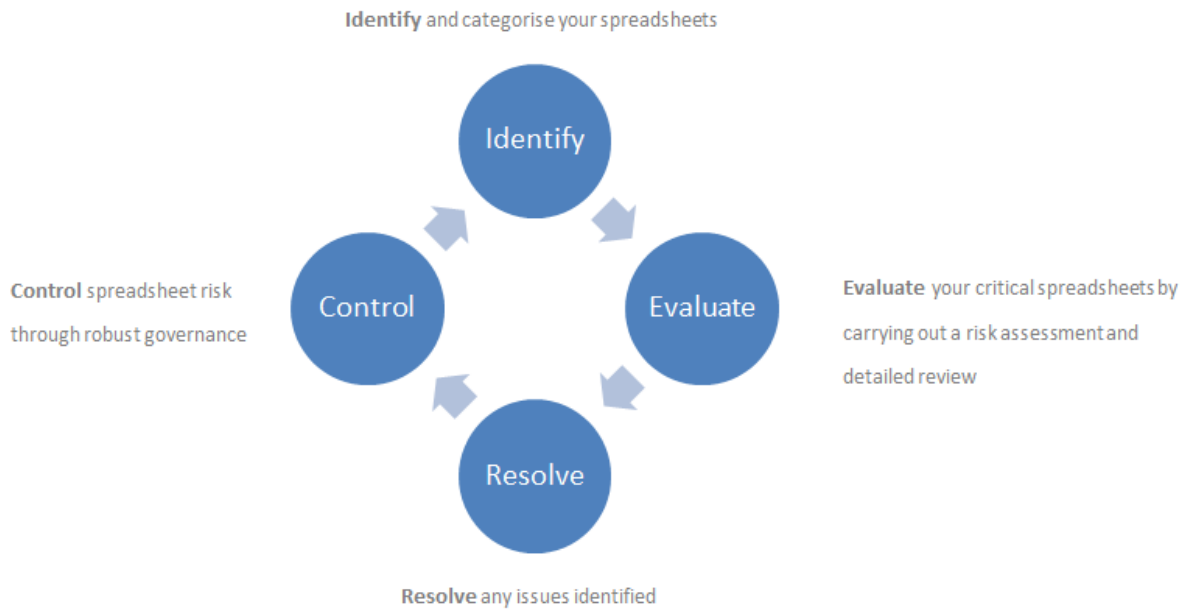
**Identify** and categorise your spreadsheets

Identify

Control

Evaluate

Resolve

**Control** spreadsheet risk through robust governance

**Evaluate** your critical spreadsheets by carrying out a risk assessment and detailed review

**Resolve** any issues identified